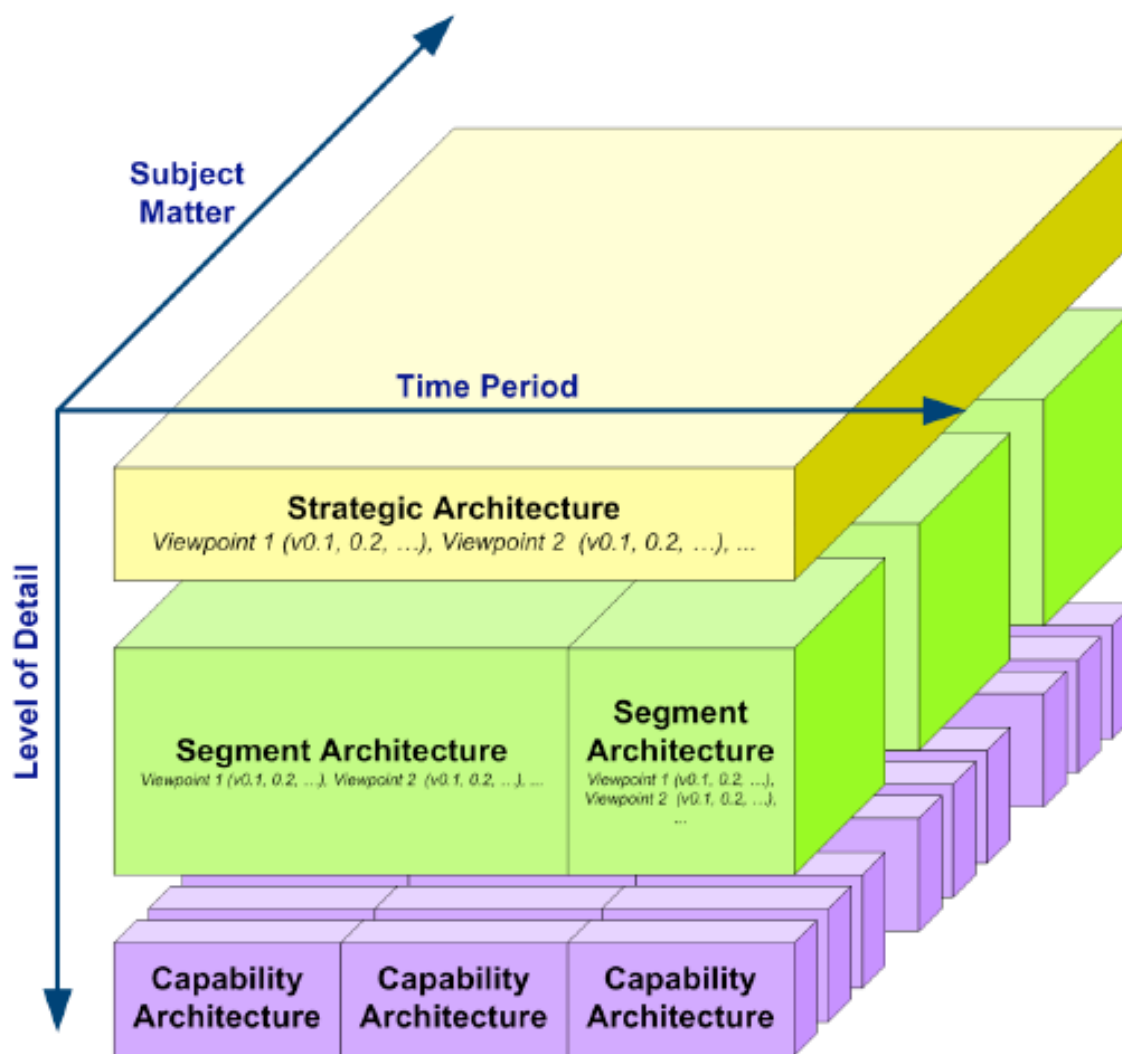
Subject Matter

Time Period

Level of Detail

Strategic Architecture
Viewpoint 1 (v0.1, 0.2, …), Viewpoint 2 (v0.1, 0.2, …), …

Segment Architecture
Viewpoint 1 (v0.1, 0.2, …), Viewpoint 2 (v0.1, 0.2, …), …

Segment Architecture
Viewpoint 1 (v0.1, 0.2, …), Viewpoint 2 (v0.1, 0.2, …), …

Capability Architecture

Capability Architecture

Capability Architecture